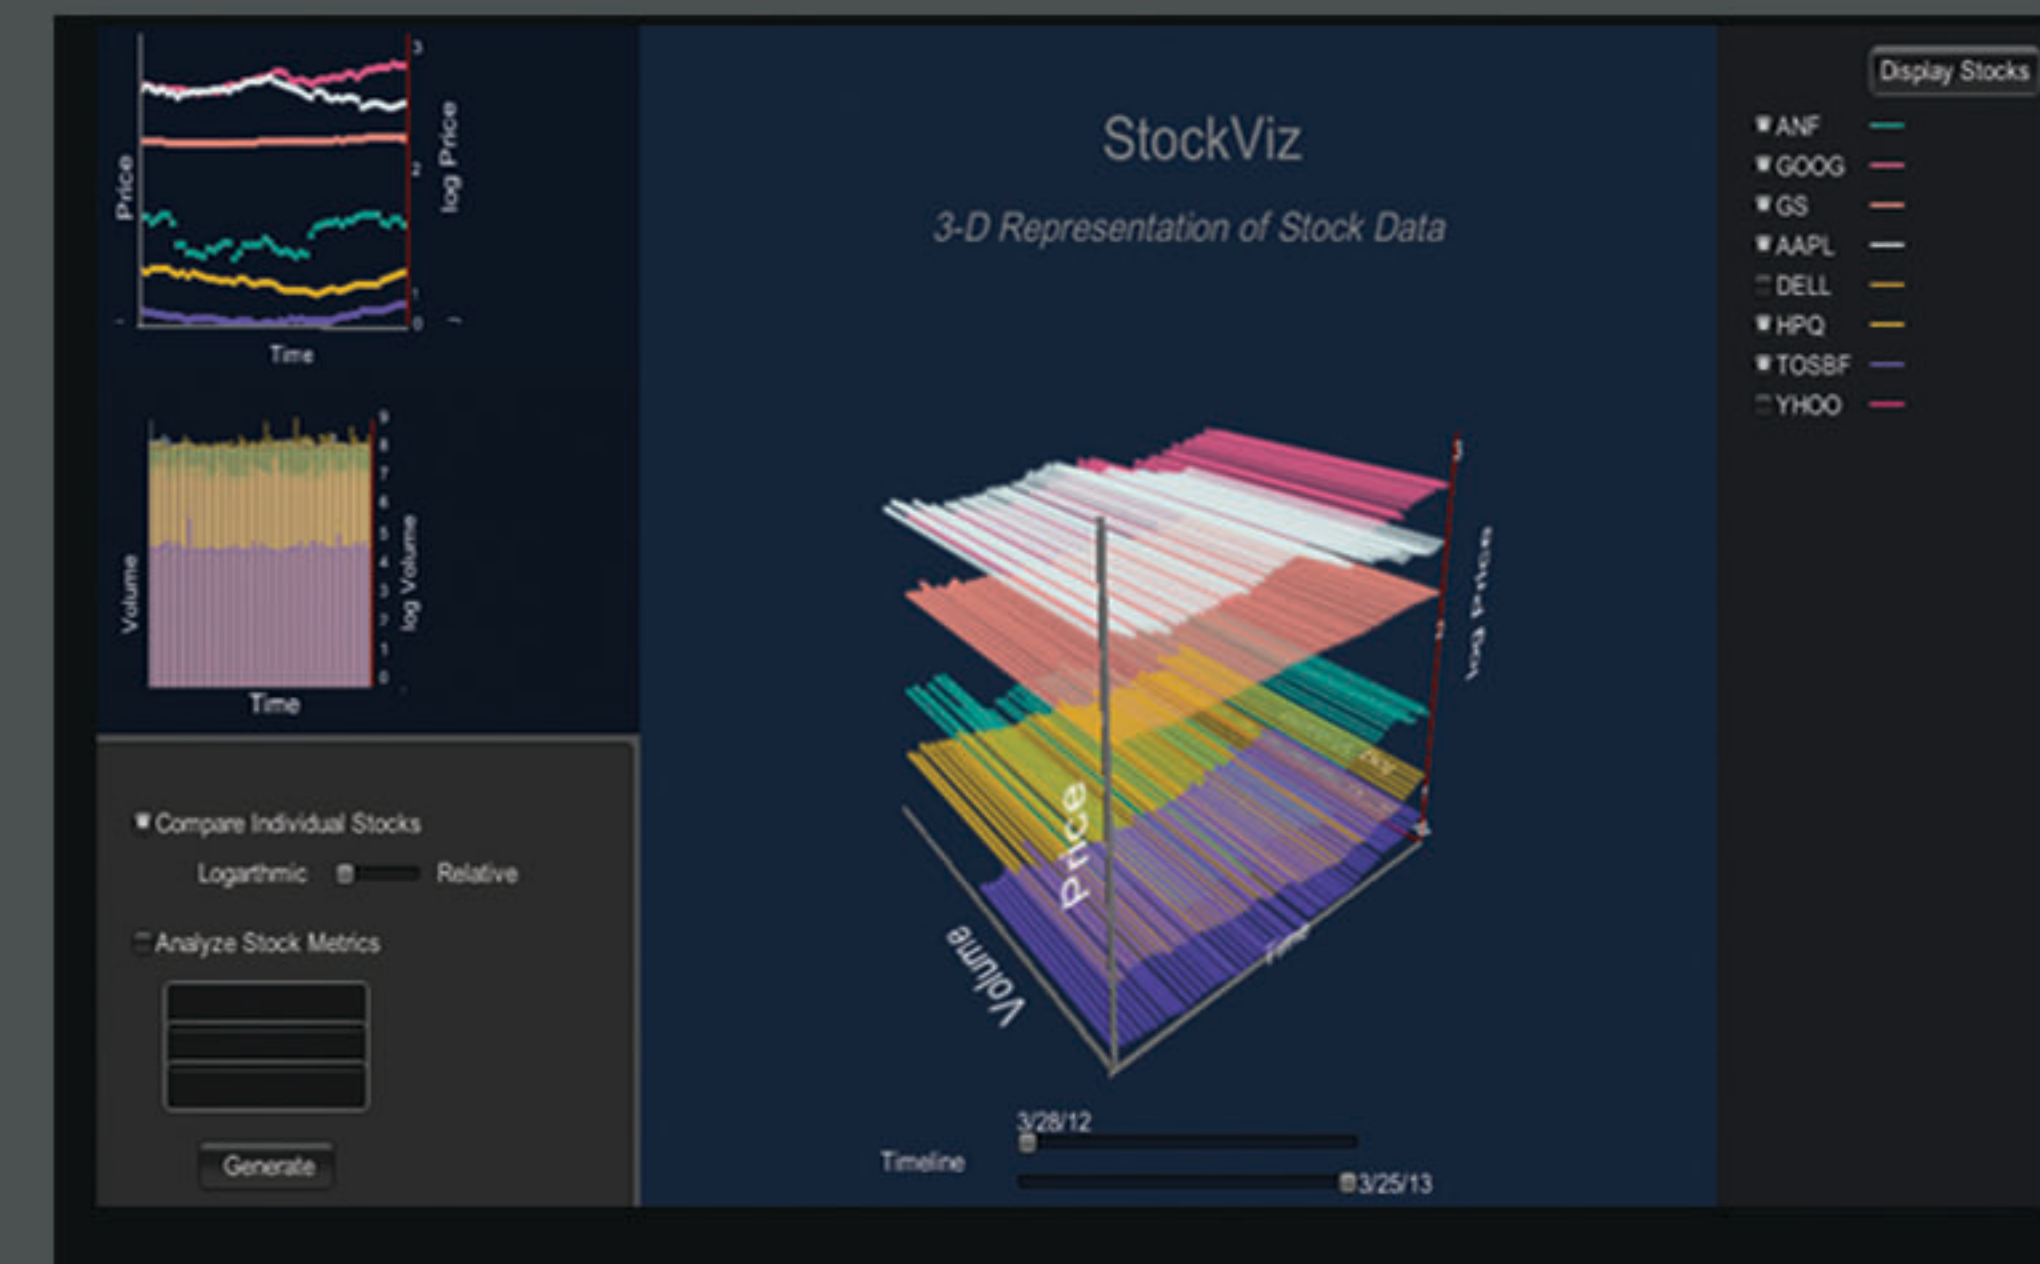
Price

Time

log Price

3

2

1

0

Volume

Time

log Volume

9
8
7
6
5
4
3
2
1
0

Compare Individual Stocks

Logarthmic

Relative

Analyze Stock Metrics

Generate

StockViz

3-D Representation of Stock Data

Price

Volume

Time

log Price

Timeline

3/28/12

3/25/13

Display Stocks

ANF

GOOG

GS

AAPL

DELL

HPQ

TOSBF

YHOO